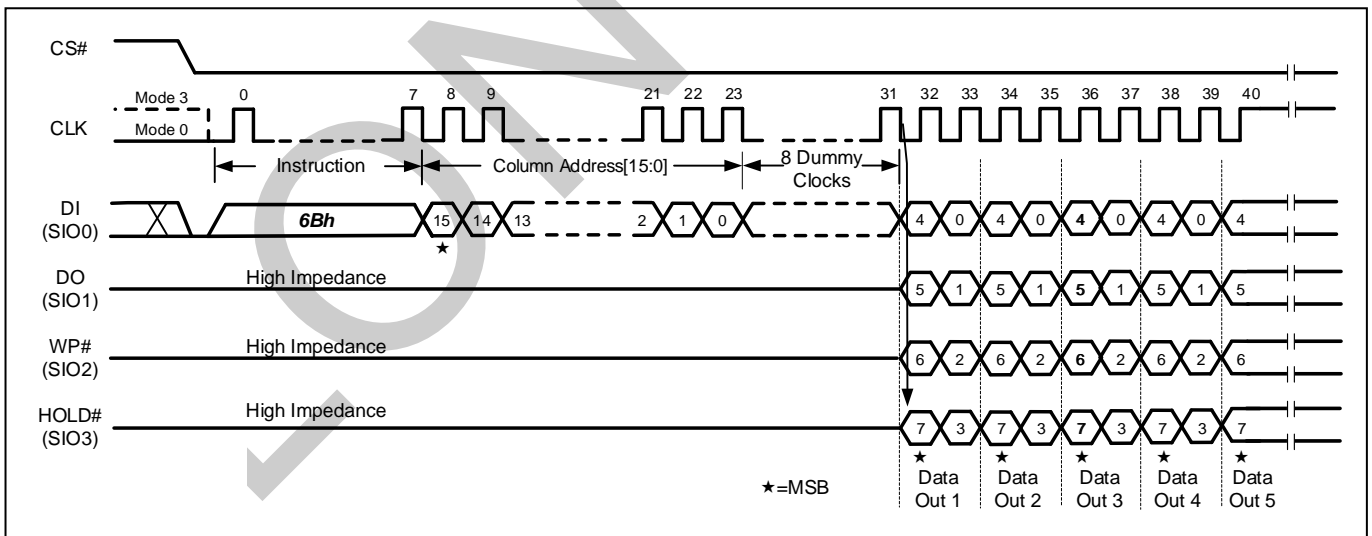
CS#

Mode 3
Mode 0
CLK
0
7 8 9
21 22 23
31 32 33 34 35 36 37 38 39 40

Instruction
Column Address[15:0]
8 Dummy Clocks

DI (SIO0)
6Bh
15 14 13
2 1 0
4 0 4 0 4 0 4 0 4
★

DO (SIO1)
High Impedance
5 1 5 1 5 1 5 1 5

WP# (SIO2)
High Impedance
6 2 6 2 6 2 6 2 6

HOLD# (SIO3)
High Impedance
7 3 7 3 7 3 7 3 7

★ ★ ★ ★ ★
★=MSB
Data Out 1
Data Out 2
Data Out 3
Data Out 4
Data Out 5